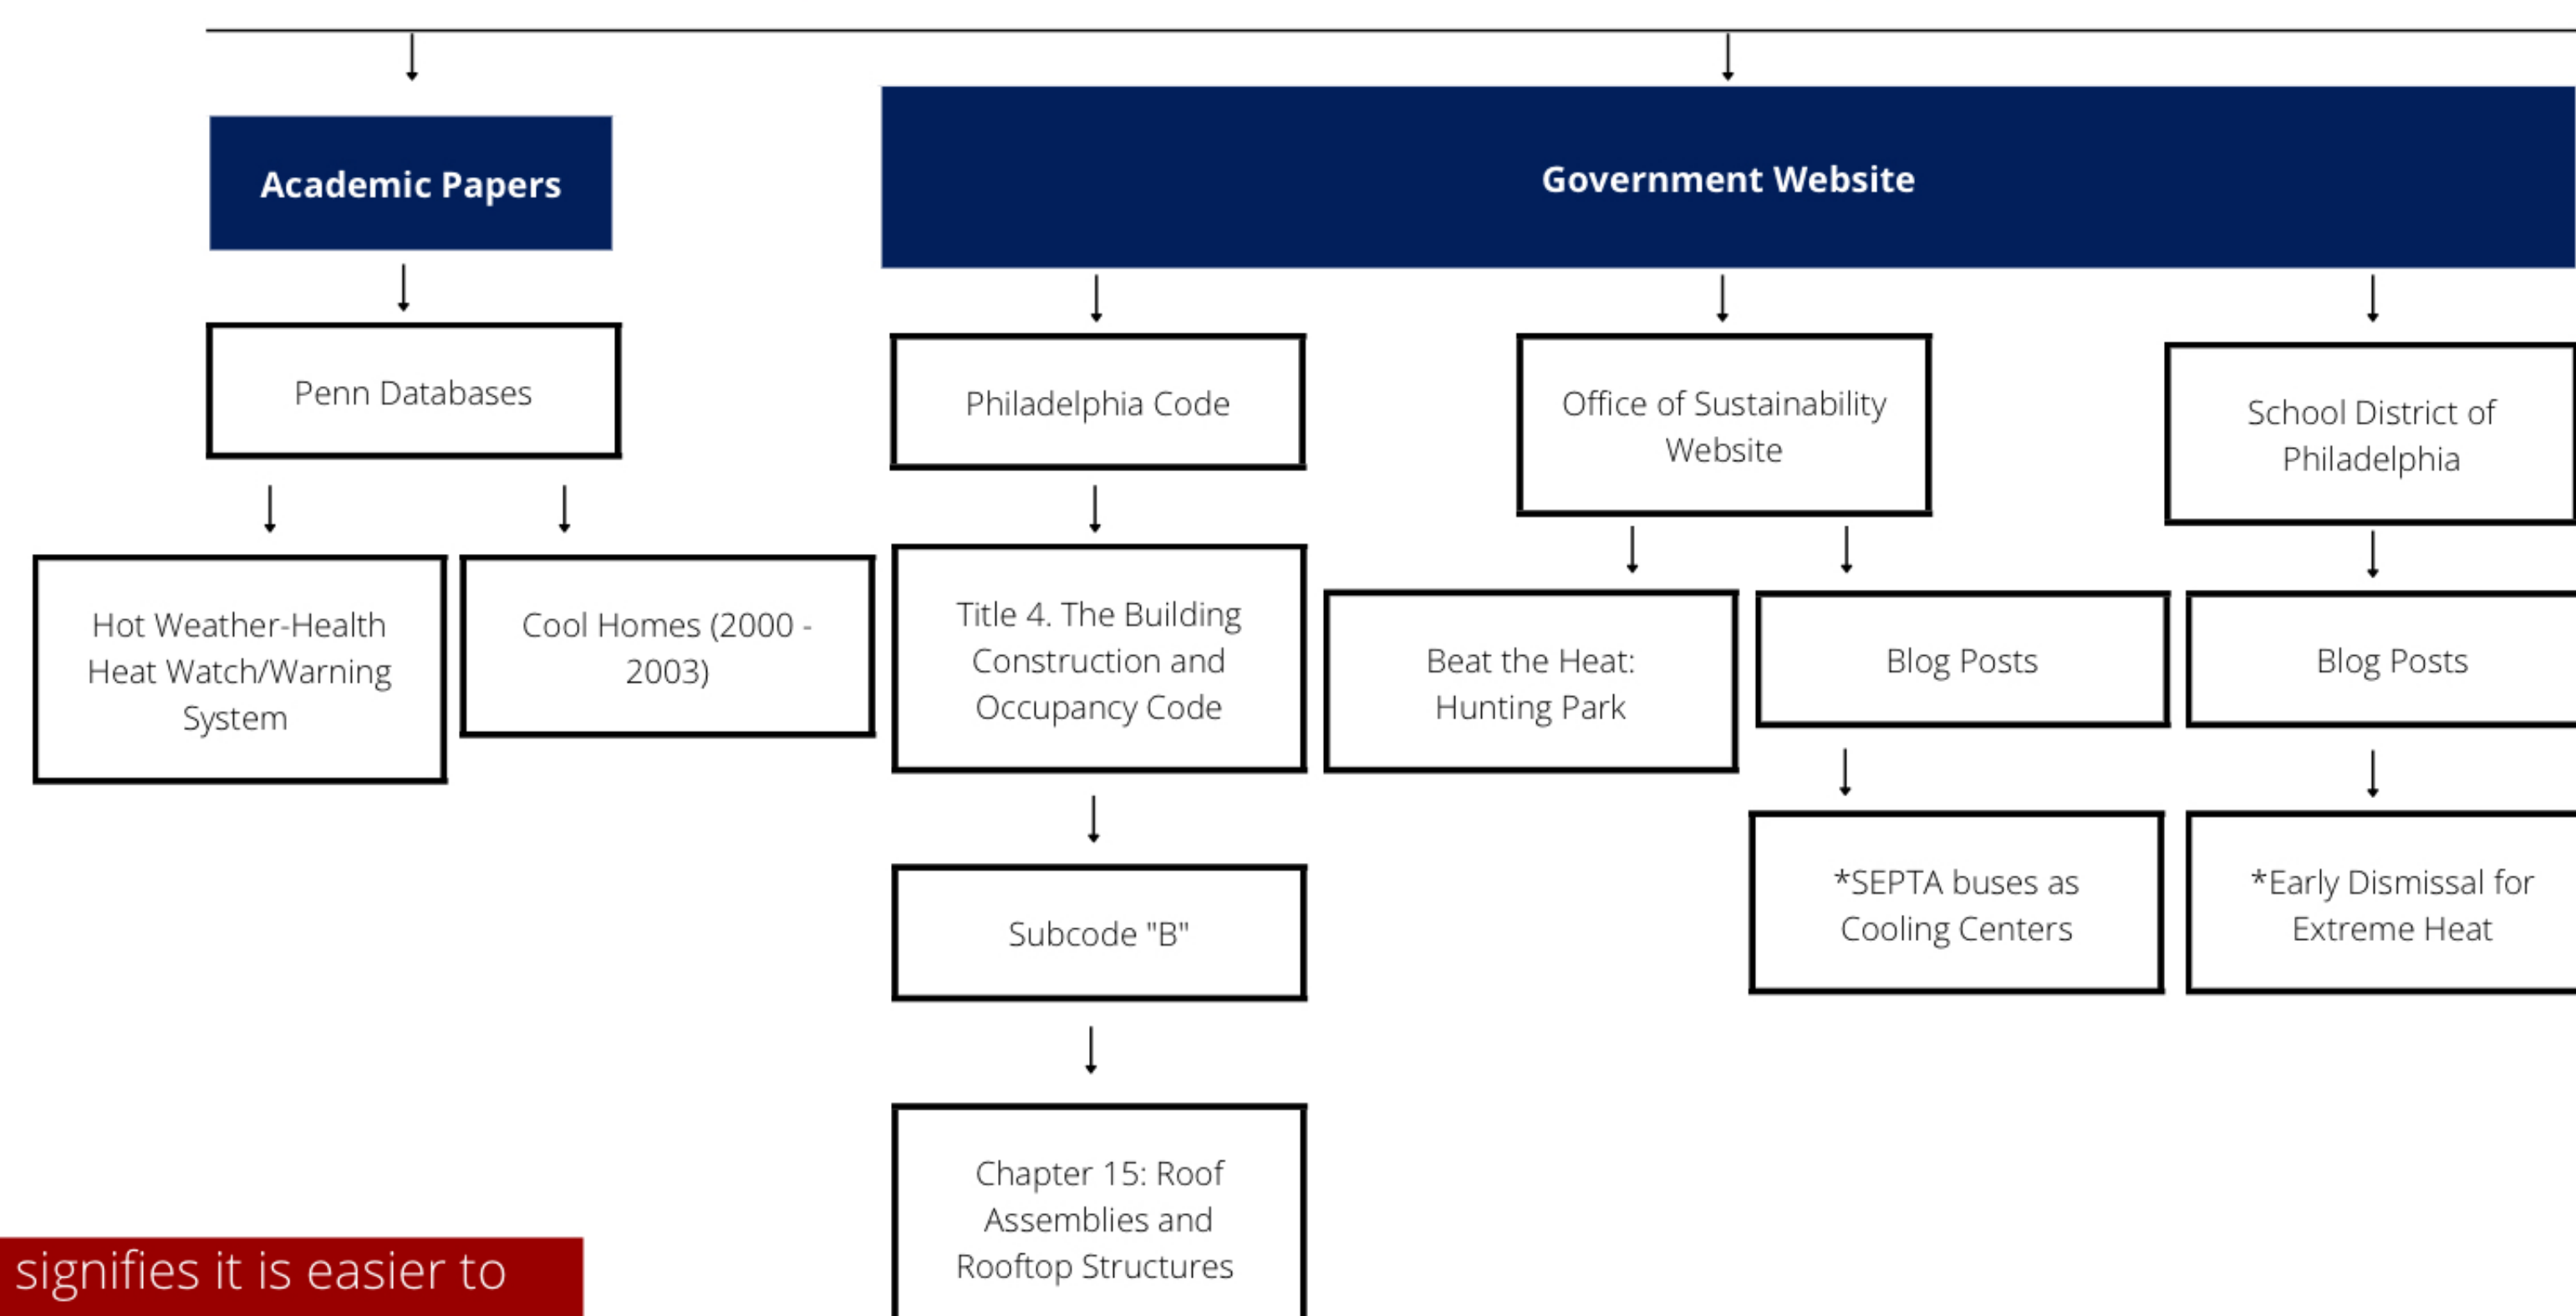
Academic Papers

Penn Databases

Hot Weather-Health Heat Watch/Warning System

Cool Homes (2000 - 2003)

Government Website

Philadelphia Code

Title 4. The Building Construction and Occupancy Code

Subcode "B"

Chapter 15: Roof Assemblies and Rooftop Structures

Office of Sustainability Website

Beat the Heat: Hunting Park

Blog Posts

*SEPTA buses as Cooling Centers

School District of Philadelphia

Blog Posts

*Early Dismissal for Extreme Heat

signifies it is easier to